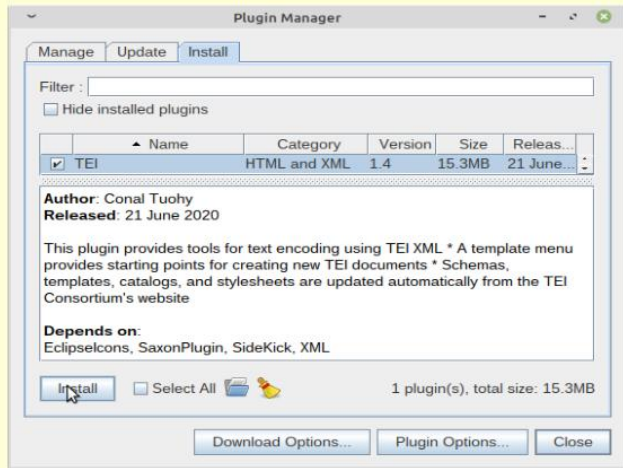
Plugin Manager

Manage | Update | Install

Filter :

Hide installed plugins

| | ▲ Name | Category | Version | Size | Releas... |
|---|---|---|---|---|---|
| ✔ | TEI | HTML and XML | 1.4 | 15.3MB | 21 June... |

**Author**: Conal Tuohy
**Released**: 21 June 2020

This plugin provides tools for text encoding using TEI XML * A template menu provides starting points for creating new TEI documents * Schemas, templates, catalogs, and stylesheets are updated automatically from the TEI Consortium's website

**Depends on**:
EclipseIcons, SaxonPlugin, SideKick, XML

Install   Select All   1 plugin(s), total size: 15.3MB

Download Options...   Plugin Options...   Close